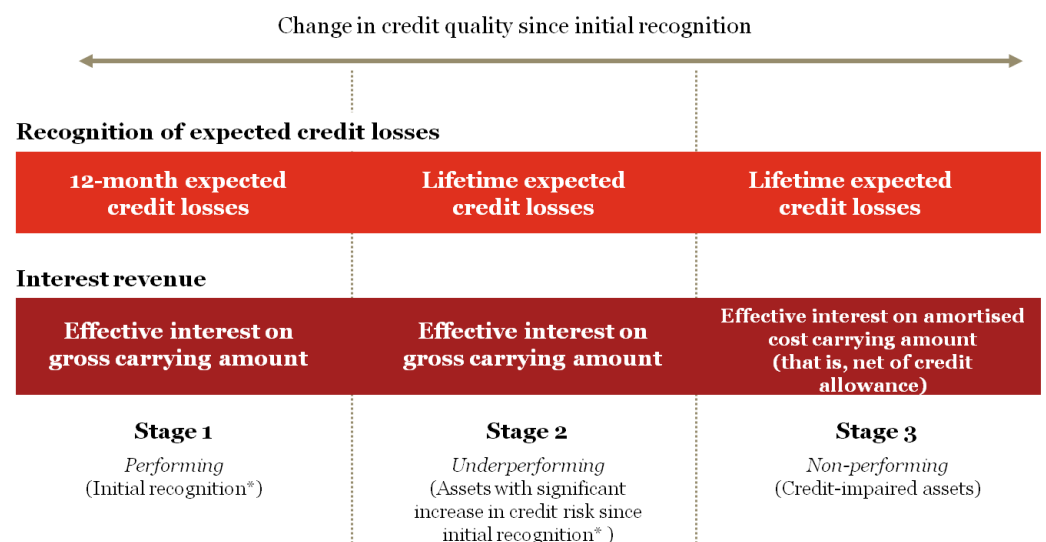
Change in credit quality since initial recognition

Recognition of expected credit losses

12-month expected credit losses

Lifetime expected credit losses

Lifetime expected credit losses

Interest revenue

Effective interest on gross carrying amount

Effective interest on gross carrying amount

Effective interest on amortised cost carrying amount (that is, net of credit allowance)

Stage 1

Performing
(Initial recognition*)

Stage 2

Underperforming
(Assets with significant increase in credit risk since initial recognition* )

Stage 3

Non-performing
(Credit-impaired assets)